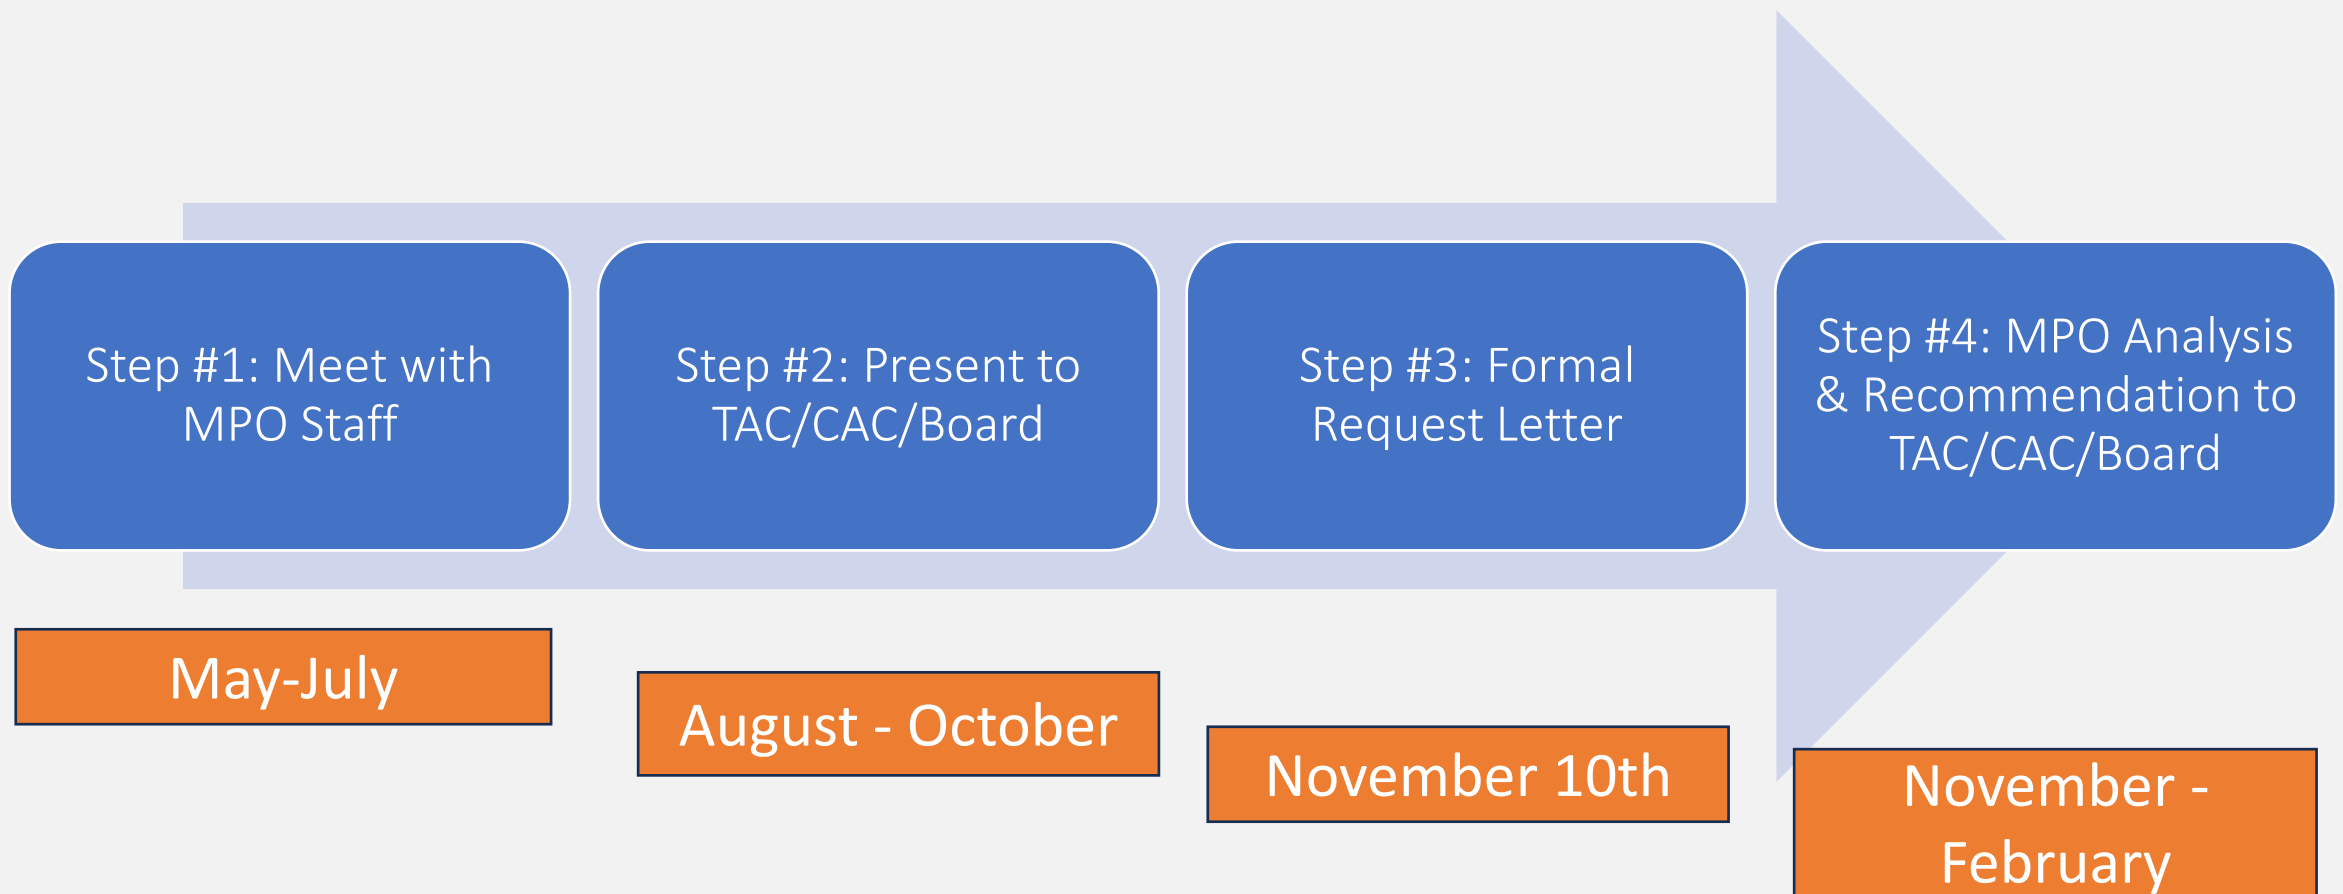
Step #1: Meet with MPO Staff

May-July

Step #2: Present to TAC/CAC/Board

August - October

Step #3: Formal Request Letter

November 10th

Step #4: MPO Analysis & Recommendation to TAC/CAC/Board

November - February